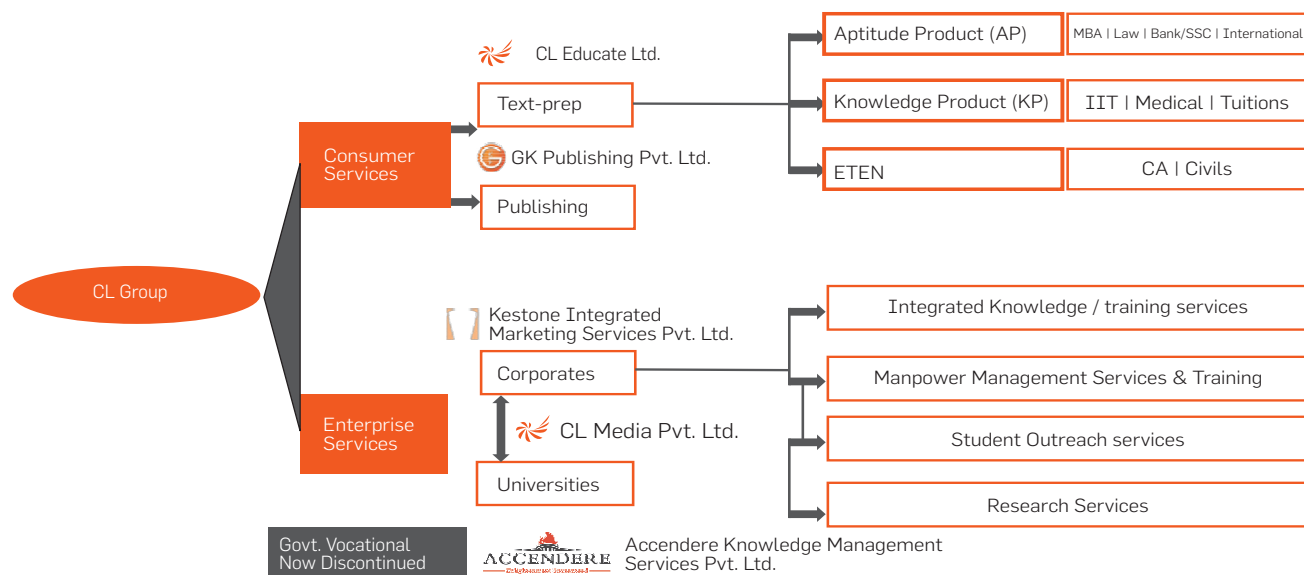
CL Educate Ltd.

Aptitude Product (AP)

MBA | Law | Bank/SSC | International

Text-prep

Knowledge Product (KP)

IIT | Medical | Tuitions

Consumer Services

GK Publishing Pvt. Ltd.

ETEN

CA | Civils

Publishing

CL Group

Kestone Integrated Marketing Services Pvt. Ltd.

Integrated Knowledge / training services

Corporates

Manpower Management Services & Training

Enterprise Services

CL Media Pvt. Ltd.

Student Outreach services

Universities

Research Services

Govt. Vocational Now Discontinued

ACCENDERE

Accendere Knowledge Management Services Pvt. Ltd.